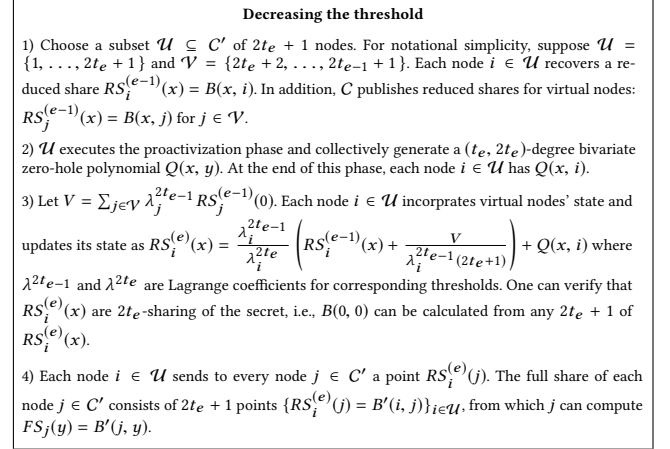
**Decreasing the threshold**

1) Choose a subset $\mathcal{U} \subseteq C'$ of $2t_e + 1$ nodes. For notational simplicity, suppose $\mathcal{U} = \{1, \ldots, 2t_e + 1\}$ and $\mathcal{V} = \{2t_e + 2, \ldots, 2t_{e-1} + 1\}$. Each node $i \in \mathcal{U}$ recovers a reduced share $RS_i^{(e-1)}(x) = B(x, i)$. In addition, $C$ publishes reduced shares for virtual nodes: $RS_j^{(e-1)}(x) = B(x, j)$ for $j \in \mathcal{V}$.

2) $\mathcal{U}$ executes the proactivization phase and collectively generate a $(t_e, 2t_e)$-degree bivariate zero-hole polynomial $Q(x, y)$. At the end of this phase, each node $i \in \mathcal{U}$ has $Q(x, i)$.

3) Let $V = \sum_{j \in \mathcal{V}} \lambda_j^{2t_{e-1}} RS_j^{(e-1)}(0)$. Each node $i \in \mathcal{U}$ incorporates virtual nodes' state and updates its state as $RS_i^{(e)}(x) = \frac{\lambda_i^{2t_{e-1}}}{\lambda_i^{2t_e}} \left( RS_i^{(e-1)}(x) + \frac{V}{\lambda_i^{2t_{e-1}}(2t_e+1)} \right) + Q(x, i)$ where $\lambda^{2t_{e-1}}$ and $\lambda^{2t_e}$ are Lagrange coefficients for corresponding thresholds. One can verify that $RS_i^{(e)}(x)$ are $2t_e$-sharing of the secret, i.e., $B(0, 0)$ can be calculated from any $2t_e + 1$ of $RS_i^{(e)}(x)$.

4) Each node $i \in \mathcal{U}$ sends to every node $j \in C'$ a point $RS_i^{(e)}(j)$. The full share of each node $j \in C'$ consists of $2t_e + 1$ points $\{RS_i^{(e)}(j) = B'(i, j)\}_{i \in \mathcal{U}}$, from which $j$ can compute $FS_j(y) = B'(j, y)$.